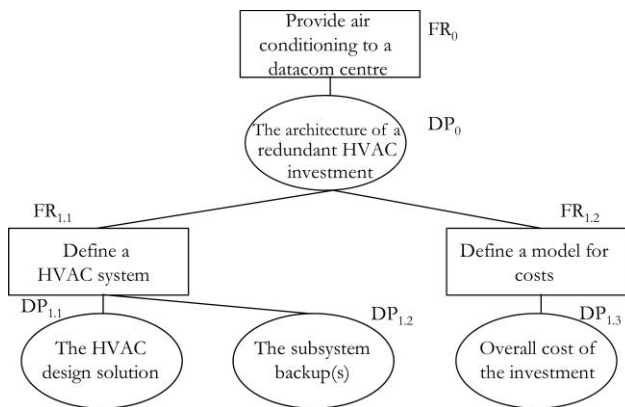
Provide air conditioning to a datacom centre

$FR_0$

The architecture of a redundant HVAC investment

$DP_0$

$FR_{1.1}$

Define a HVAC system

$FR_{1.2}$

Define a model for costs

$DP_{1.1}$

$DP_{1.2}$

$DP_{1.3}$

The HVAC design solution

The subsystem backup(s)

Overall cost of the investment